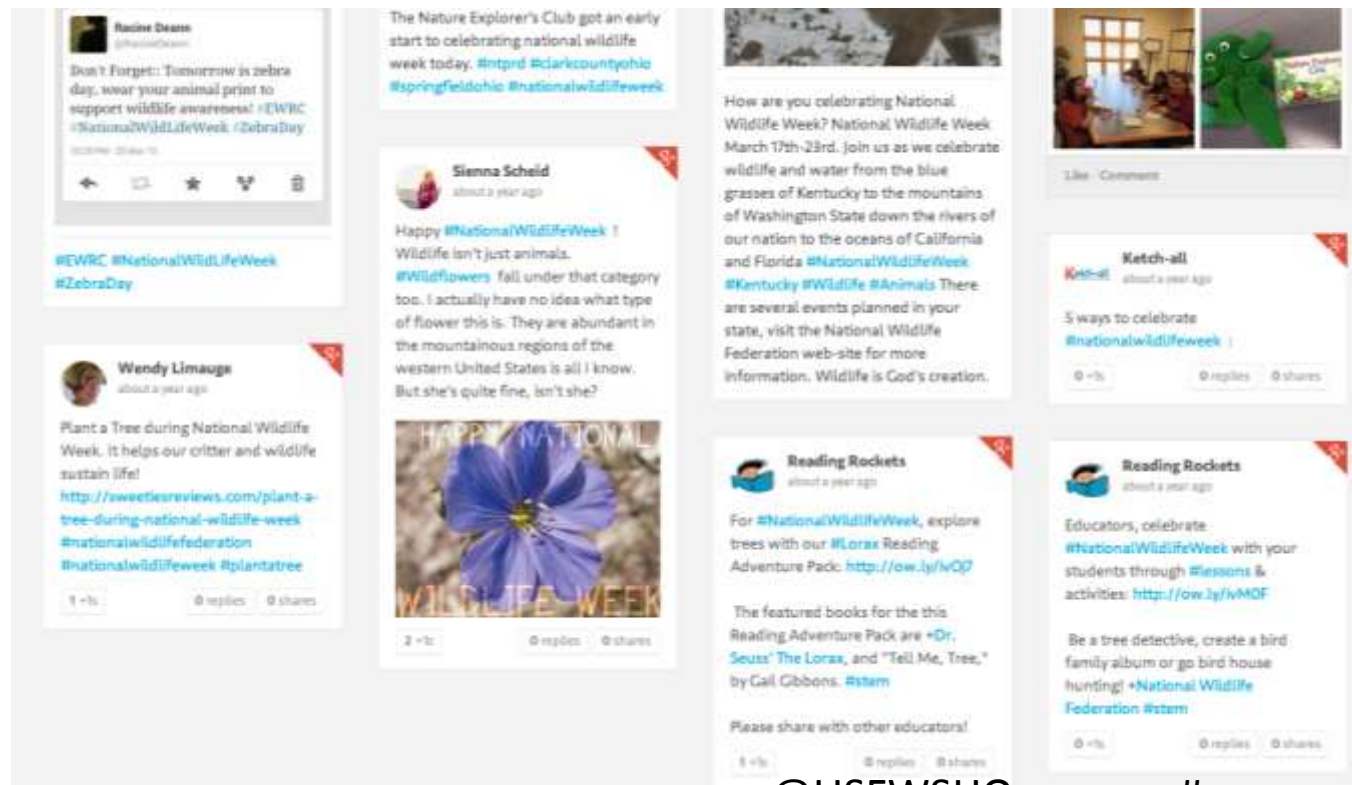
Racine Deans
@RacineDeans

Don't Forget:: Tomorrow is zebra day, wear your animal print to support wildlife awareness! #EWRC #NationalWildLifeWeek #ZebraDay

#EWRC #NationalWildLifeWeek #ZebraDay

Wendy Limauge
about a year ago

Plant a Tree during National Wildlife Week. It helps our critter and wildlife sustain life! http://sweetiesreviews.com/plant-a-tree-during-national-wildlife-week #nationalwildlifefederation #nationalwildlifeweek #plantatree

1 +1s
0 replies
0 shares

The Nature Explorer's Club got an early start to celebrating national wildlife week today. #ntprd #clarkcountyohio #springfieldohio #nationalwildlifeweek

Sienna Scheid
about a year ago

Happy #NationalWildlifeWeek ! Wildlife isn't just animals. #Wildflowers fall under that category too. I actually have no idea what type of flower this is. They are abundant in the mountainous regions of the western United States is all I know. But she's quite fine, isn't she?

HAPPY NATIONAL WILDLIFE WEEK

2 +1s
0 replies
0 shares

How are you celebrating National Wildlife Week? National Wildlife Week March 17th-23rd. Join us as we celebrate wildlife and water from the blue grasses of Kentucky to the mountains of Washington State down the rivers of our nation to the oceans of California and Florida #NationalWildlifeWeek #Kentucky #Wildlife #Animals There are several events planned in your state, visit the National Wildlife Federation web-site for more information. Wildlife is God's creation.

Reading Rockets
about a year ago

For #NationalWildlifeWeek, explore trees with our #Lorax Reading Adventure Pack: http://ow.ly/ivOj7

The featured books for the this Reading Adventure Pack are +Dr. Seuss' The Lorax, and "Tell Me, Tree," by Gail Gibbons. #stem

Please share with other educators!

1 +1s
0 replies
0 shares

Like · Comment

Ketch-all
about a year ago

5 ways to celebrate #nationalwildlifeweek :

0 +1s
0 replies
0 shares

Reading Rockets
about a year ago

Educators, celebrate #NationalWildlifeWeek with your students through #lessons & activities: http://ow.ly/ivMOF

Be a tree detective, create a bird family album or go bird house hunting! +National Wildlife Federation #stem

0 +1s
0 replies
0 shares

@USFWSHQ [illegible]